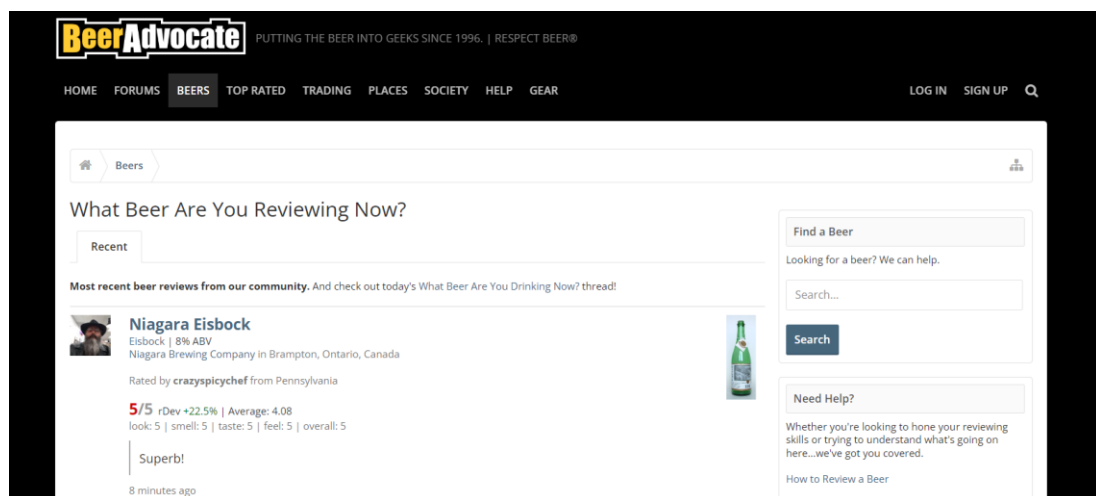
BeerAdvocate PUTTING THE BEER INTO GEEKS SINCE 1996. | RESPECT BEER®

HOME FORUMS BEERS TOP RATED TRADING PLACES SOCIETY HELP GEAR LOG IN SIGN UP

Beers

What Beer Are You Reviewing Now?

Recent

Most recent beer reviews from our community. And check out today's What Beer Are You Drinking Now? thread!

Niagara Eisbock
Eisbock | 8% ABV
Niagara Brewing Company in Brampton, Ontario, Canada

Rated by crazyspicychef from Pennsylvania

5/5 rDev +22.5% | Average: 4.08
look: 5 | smell: 5 | taste: 5 | feel: 5 | overall: 5

Superb!

8 minutes ago

Find a Beer

Looking for a beer? We can help.

Search...

Search

Need Help?

Whether you're looking to hone your reviewing skills or trying to understand what's going on here...we've got you covered.

How to Review a Beer